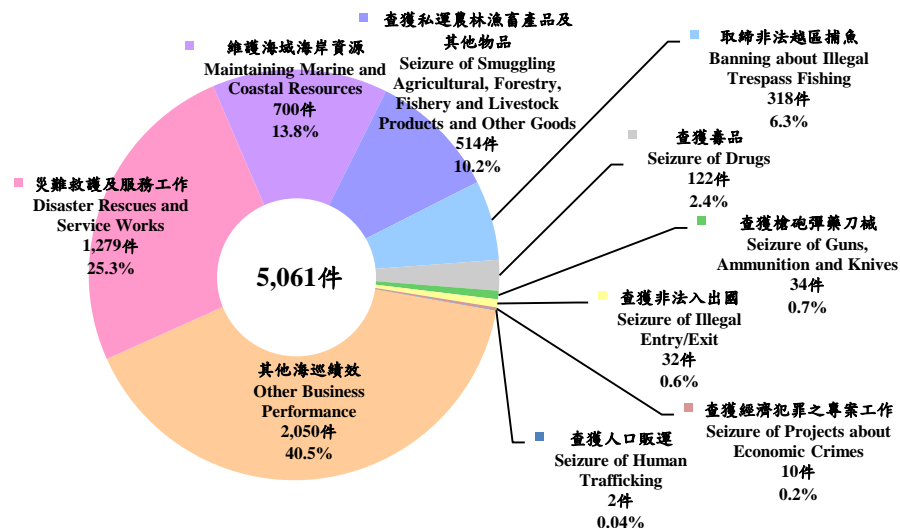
查獲私運農林漁畜產品及其他物品
Seizure of Smuggling Agricultural, Forestry, Fishery and Livestock Products and Other Goods
514件
10.2%

維護海域海岸資源
Maintaining Marine and Coastal Resources
700件
13.8%

取締非法越區捕魚
Banning about Illegal Trespass Fishing
318件
6.3%

查獲毒品
Seizure of Drugs
122件
2.4%

災難救護及服務工作
Disaster Rescues and Service Works
1,279件
25.3%

查獲槍砲彈藥刀械
Seizure of Guns, Ammunition and Knives
34件
0.7%

5,061件

查獲非法入出國
Seizure of Illegal Entry/Exit
32件
0.6%

其他海巡績效
Other Business Performance
2,050件
40.5%

查獲經濟犯罪之專案工作
Seizure of Projects about Economic Crimes
10件
0.2%

查獲人口販運
Seizure of Human Trafficking
2件
0.04%